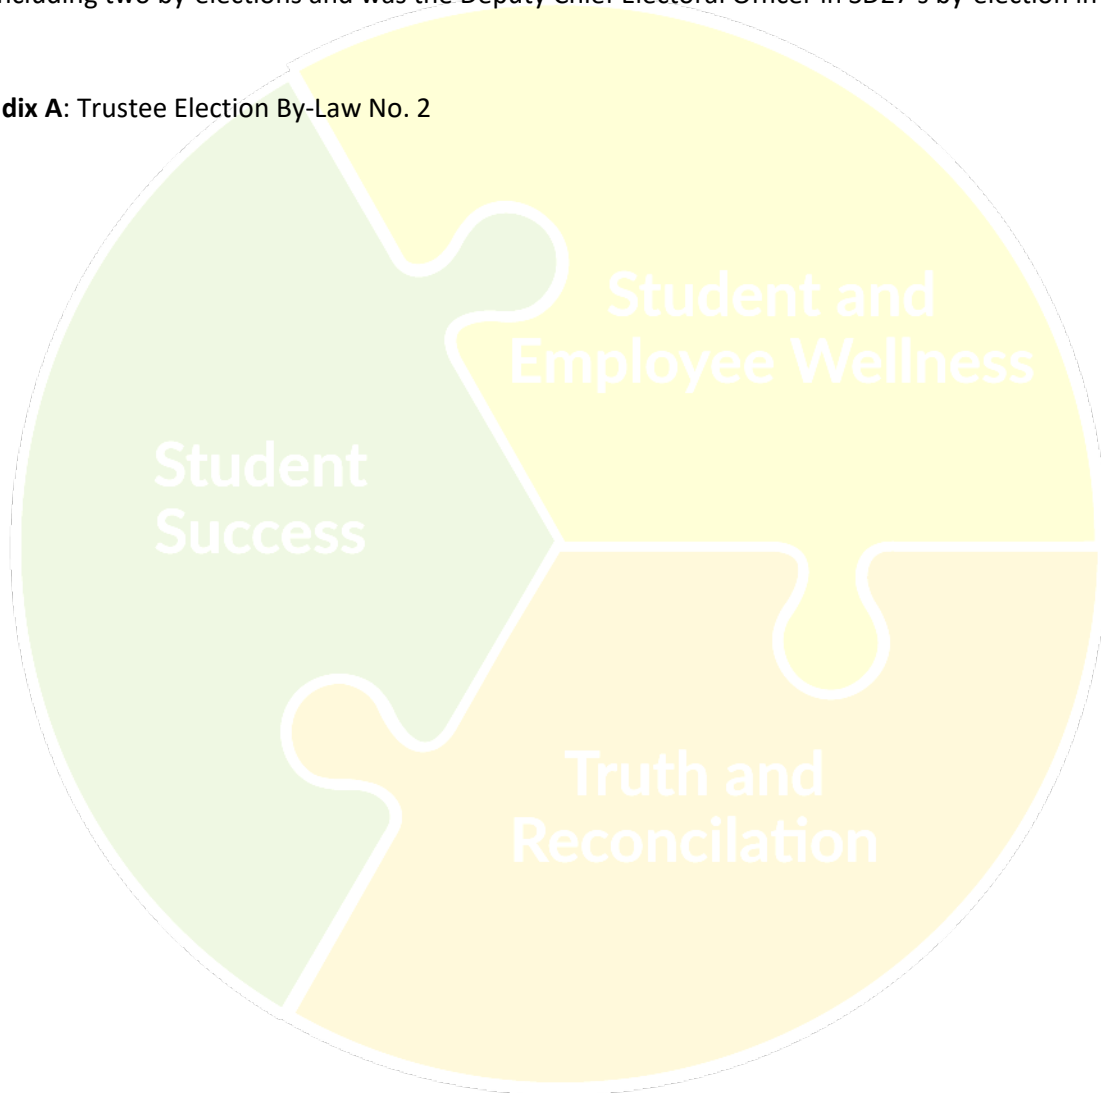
ncluding two by-elections and was the Deputy Chief Electoral Officer in SD27's by-election in

dix A: Trustee Election By-Law No. 2

Student and Employee Wellness

Student Success

Truth and Reconcilation